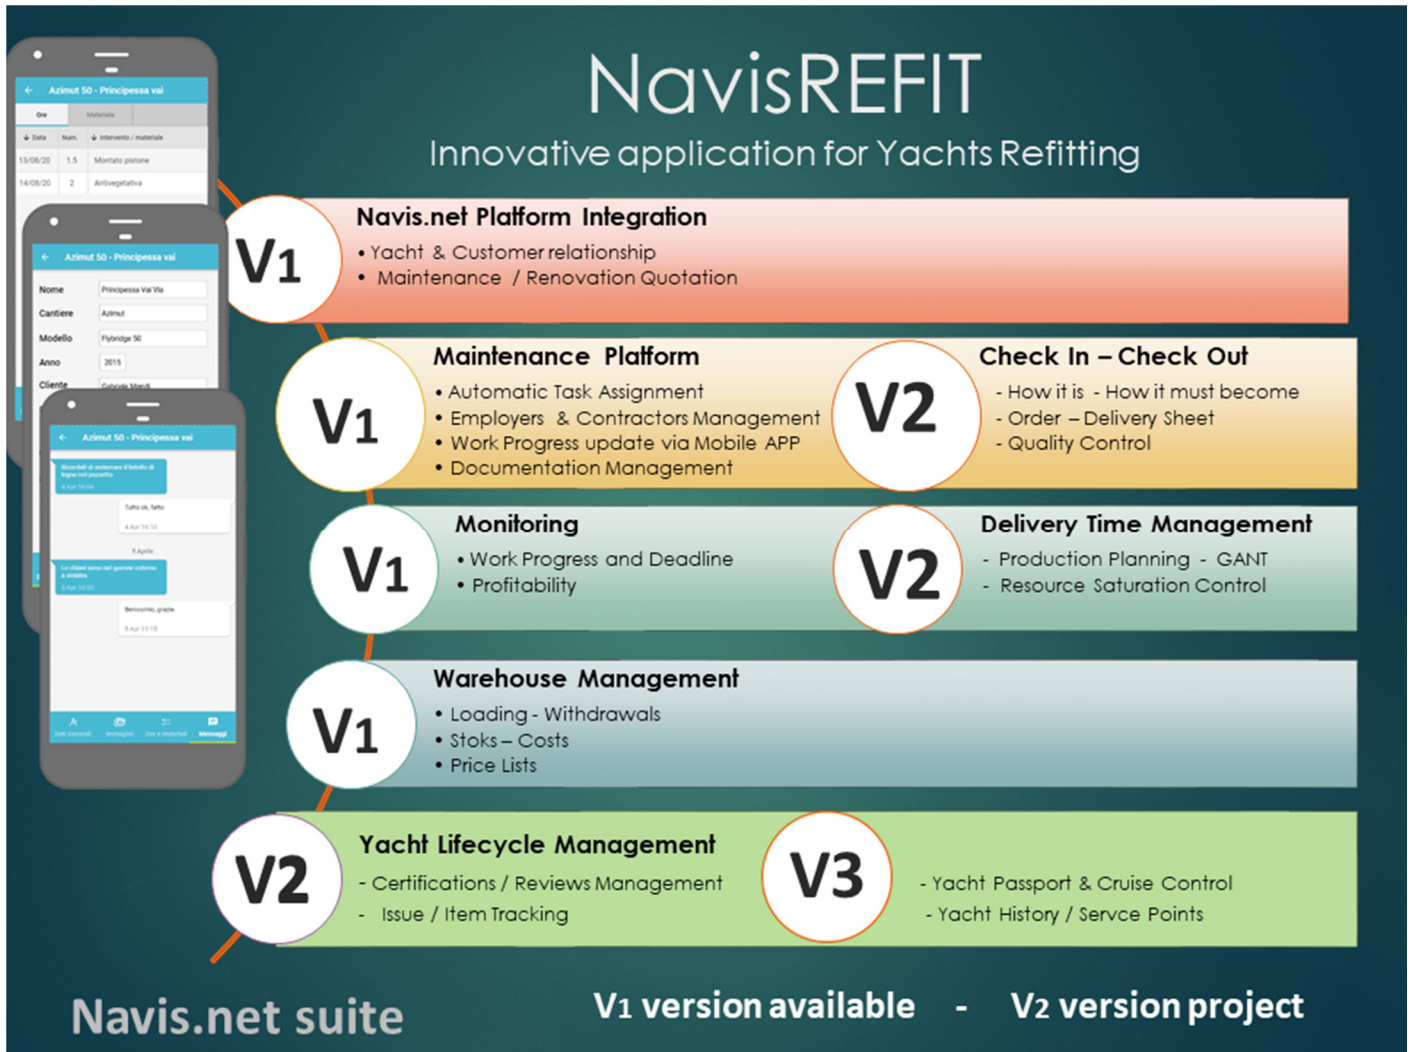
NavisREFIT

Innovative application for Yachts Refitting

Azimut 50 - Principessa vai

Ore Materiale

Data Num. Intervento / materiale

13/08/20 1.5 Montato pistone

14/08/20 2 Antivegetativa

Azimut 50 - Principessa vai

Nome Principessa Vai Via

Cantiere Azimut

Modello Flybridge 50

Anno 2015

Cliente Gabriele Mardi

Azimut 50 - Principessa vai

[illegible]

4 Apr 10:04

Tutto ok, fatto

4 Apr 10:10

5 Aprile

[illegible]

5 Apr 10:32

Benissimo, grazie

5 Apr 11:15

Dati Generali Immagini Ore e Materiali Messaggi

V1

Navis.net Platform Integration

• Yacht & Customer relationship

• Maintenance / Renovation Quotation

V1

Maintenance Platform

• Automatic Task Assignment

• Employers & Contractors Management

• Work Progress update via Mobile APP

• Documentation Management

V2

Check In – Check Out

- How it is - How it must become

- Order – Delivery Sheet

- Quality Control

V1

Monitoring

• Work Progress and Deadline

• Profitability

V2

Delivery Time Management

- Production Planning - GANT

- Resource Saturation Control

V1

Warehouse Management

• Loading - Withdrawals

• Stoks – Costs

• Price Lists

V2

Yacht Lifecycle Management

- Certifications / Reviews Management

- Issue / Item Tracking

V3

- Yacht Passport & Cruise Control

- Yacht History / Servce Points

Navis.net suite

V1 version available - V2 version project